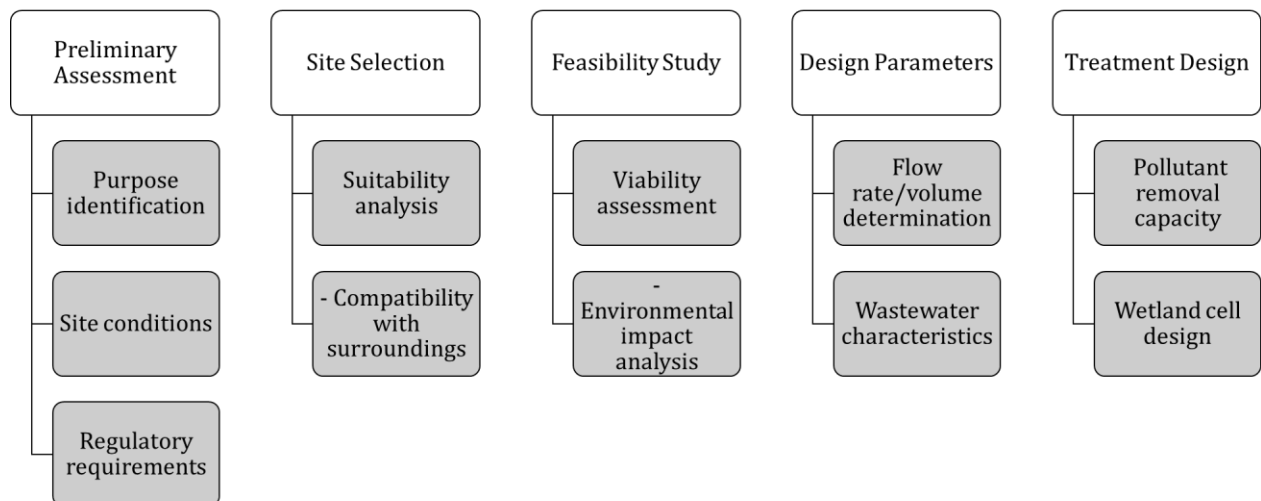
Preliminary Assessment

Purpose identification

Site conditions

Regulatory requirements

Site Selection

Suitability analysis

- Compatibility with surroundings

Feasibility Study

Viability assessment

- Environmental impact analysis

Design Parameters

Flow rate/volume determination

Wastewater characteristics

Treatment Design

Pollutant removal capacity

Wetland cell design